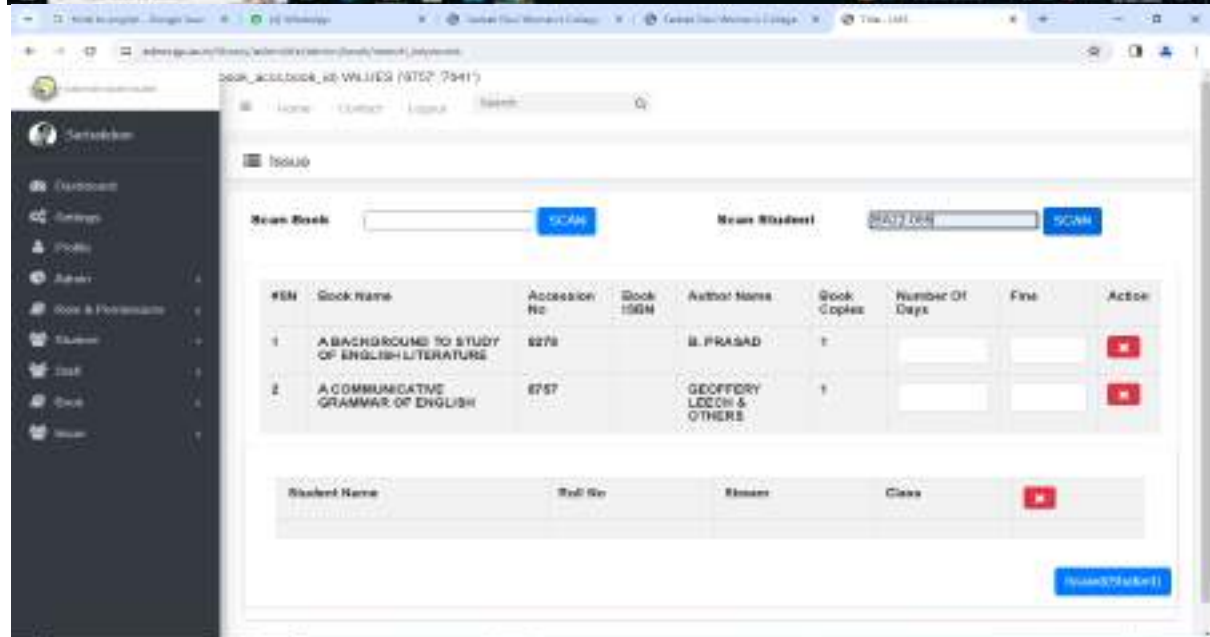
book_acc,book_id VALUES ('8757','7841')

Home Contact Logout Search

Satsaldan

Dashboard
Settings
Profile
Admin
Role & Permissions
Student
Staff
Book
Issue

Issue

Scan Book SCAN Scan Student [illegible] SCAN

| #SN | Book Name | Accession No | Book ISBN | Author Name | Book Copies | Number Of Days | Fine | Action |
|---|---|---|---|---|---|---|---|---|
| 1 | A BACKGROUND TO STUDY OF ENGLISH LITERATURE | 8278 | | B. PRASAD | 1 | | | |
| 2 | A COMMUNICATIVE GRAMMAR OF ENGLISH | 8757 | | GEOFFERY LEECH & OTHERS | 1 | | | |

| Student Name | Roll No | Stream | Class | |
|---|---|---|---|---|
| | | | | |

Issued(Student)